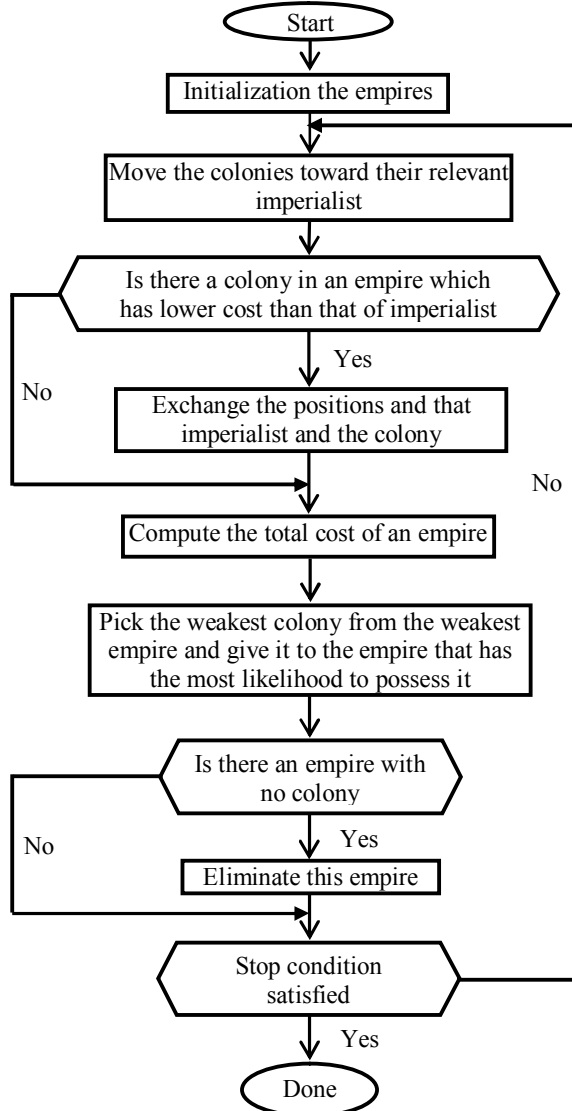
Start

Initialization the empires

Move the colonies toward their relevant imperialist

Is there a colony in an empire which has lower cost than that of imperialist

Yes

No

Exchange the positions and that imperialist and the colony

No

Compute the total cost of an empire

Pick the weakest colony from the weakest empire and give it to the empire that has the most likelihood to possess it

Is there an empire with no colony

Yes

No

Eliminate this empire

Stop condition satisfied

Yes

Done